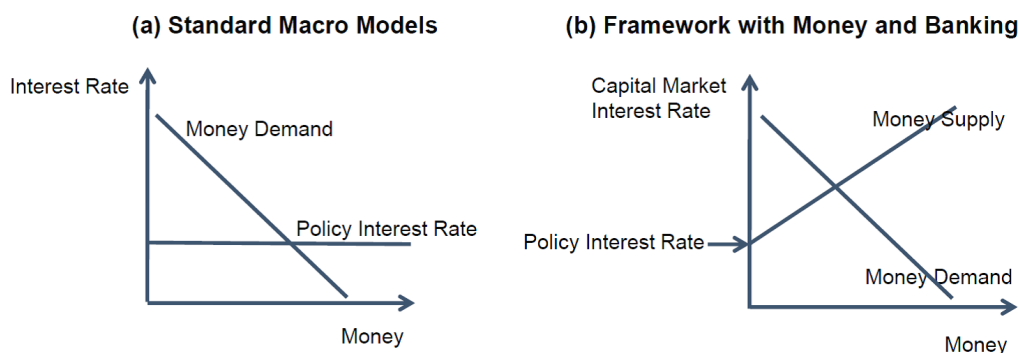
(a) Standard Macro Models

Interest Rate

Money Demand

Policy Interest Rate

Money

(b) Framework with Money and Banking

Capital Market Interest Rate

Money Supply

Policy Interest Rate

Money Demand

Money